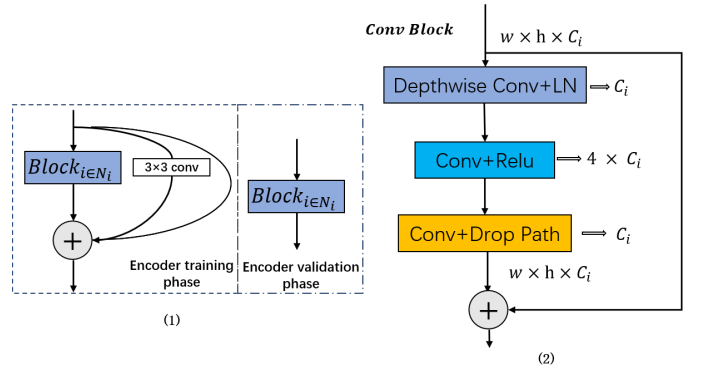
$Block_{i \in N_i}$

3×3 conv

+

Encoder training phase

$Block_{i \in N_i}$

Encoder validation phase

(1)

Conv Block

$w \times \mathrm{h} \times C_i$

Depthwise Conv+LN $\Longrightarrow C_i$

Conv+Relu $\Longrightarrow 4 \times C_i$

Conv+Drop Path $\Longrightarrow C_i$

$w \times \mathrm{h} \times C_i$

+

(2)